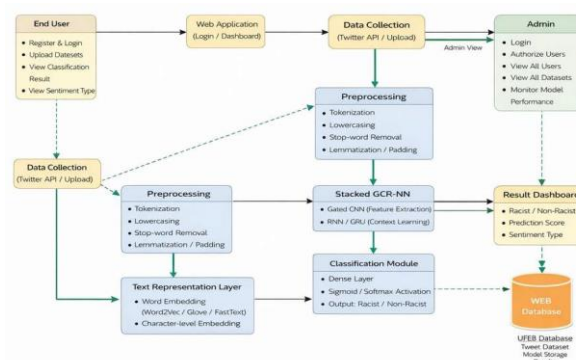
End User
Register & Login
Upload Datasets
View Classification Result
View Sentiment Type

Web Application
(Login / Dashboard)

Data Collection
(Twitter API / Upload)

Admin View

Admin
Login
Authorize Users
View All Users
View All Datasets
Monitor Model Performance

Preprocessing
Tokenization
Lowercasing
Stop-word Removal
Lemmatization / Padding

Data Collection
(Twitter API / Upload)

Preprocessing
Tokenization
Lowercasing
Stop-word Removal
Lemmatization / Padding

Stacked GCR-NN
Gated CNN (Feature Extraction)
RNN / GRU (Context Learning)

Result Dashboard
Racist / Non-Racist
Prediction Score
Sentiment Type

Text Representation Layer
Word Embedding (Word2Vec / Glove / FastText)
Character-level Embedding

Classification Module
Dense Layer
Sigmoid / Softmax Activation
Output: Racist / Non-Racist

WEB Database

UFEB Database
Tweet Dataset
Model Storage